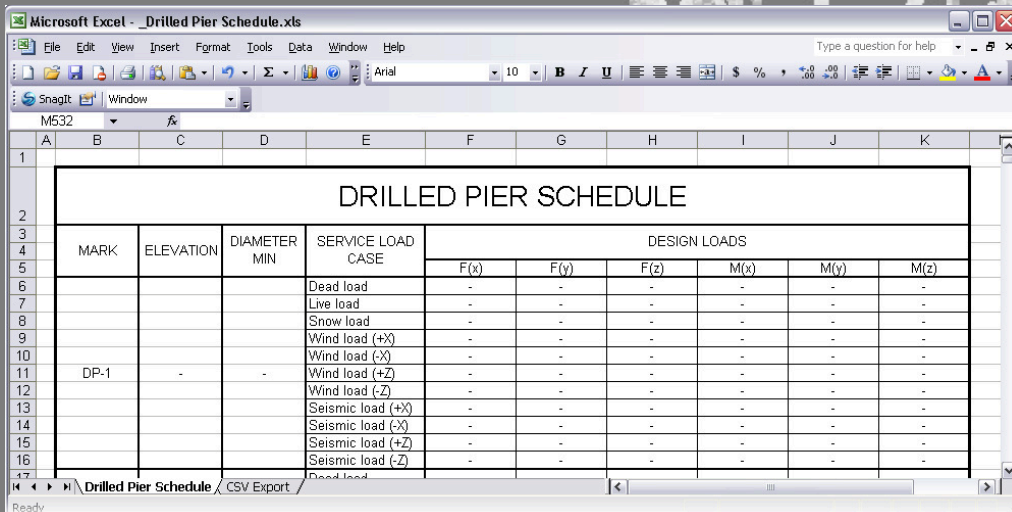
Microsoft Excel - _Drilled Pier Schedule.xls

File Edit View Insert Format Tools Data Window Help

Type a question for help

Arial 10 B I U $ %

SnagIt Window

M532 fx

| | A | B | C | D | E | F | G | H | I | J | K |
|---|---|---|---|---|---|---|---|---|---|---|---|
| 1 | | | | | | | | | | | |
| 2 | | DRILLED PIER SCHEDULE | | | | | | | | | |
| 3 | | MARK | ELEVATION | DIAMETER MIN | SERVICE LOAD CASE | DESIGN LOADS | | | | | |
| 4 | | | | | | | | | | | |
| 5 | | | | | | F(x) | F(y) | F(z) | M(x) | M(y) | M(z) |
| 6 | | | | | Dead load | - | - | - | - | - | - |
| 7 | | | | | Live load | - | - | - | - | - | - |
| 8 | | | | | Snow load | - | - | - | - | - | - |
| 9 | | | | | Wind load (+X) | - | - | - | - | - | - |
| 10 | | | | | Wind load (-X) | - | - | - | - | - | - |
| 11 | | DP-1 | - | - | Wind load (+Z) | - | - | - | - | - | - |
| 12 | | | | | Wind load (-Z) | - | - | - | - | - | - |
| 13 | | | | | Seismic load (+X) | - | - | - | - | - | - |
| 14 | | | | | Seismic load (-X) | - | - | - | - | - | - |
| 15 | | | | | Seismic load (+Z) | - | - | - | - | - | - |
| 16 | | | | | Seismic load (-Z) | - | - | - | - | - | - |
| 17 | | | | | Dead load | | | | | | |

Drilled Pier Schedule / CSV Export /

Ready